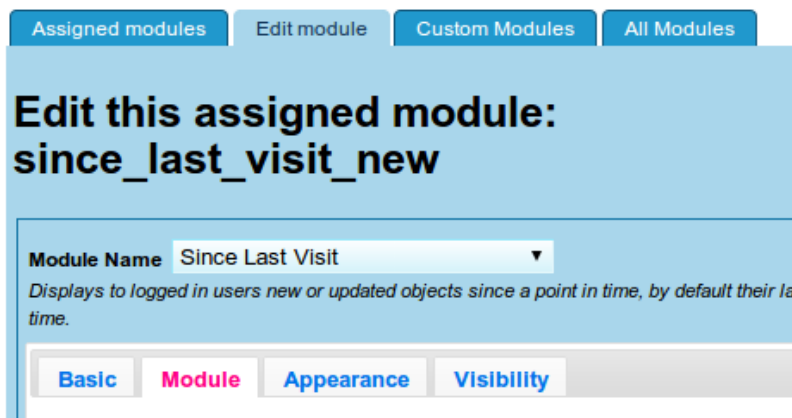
Assigned modules | Edit module | Custom Modules | All Modules

Edit this assigned module: since_last_visit_new

Module Name Since Last Visit ▼

Displays to logged in users new or updated objects since a point in time, by default their la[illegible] time.

Basic | Module | Appearance | Visibility